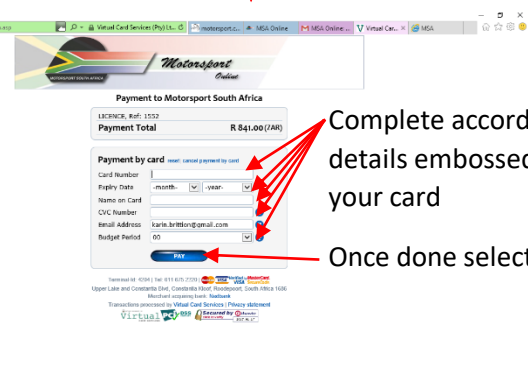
Virtual Card Services (Pty) Lt...   motorsport.c...   MSA Online   MSA Online ...   Virtual Car...   MSA

Motorsport Online

MOTORSPORT SOUTH AFRICA

Payment to Motorsport South Africa

LICENCE, Ref: 1552

Payment Total R 841.00 (ZAR)

Payment by card reset cancel payment by card

Card Number

Expiry Date -month- -year-

Name on Card

CVC Number

Email Address karle.brittion@gmail.com

Budget Period 00

PAY

Complete accord details embossed your card

Once done select

Terminal Id: 6704 | Tel: 011 675 2220 | VISA MasterCard

Upper Lake and Constantia Blvd, Constantia Kloof, Roodepoort, South Africa 1609

Merchant acquiring bank: Nedbank

Transactions processed by Virtual Card Services | Privacy statement

Virtual vcs Secured by